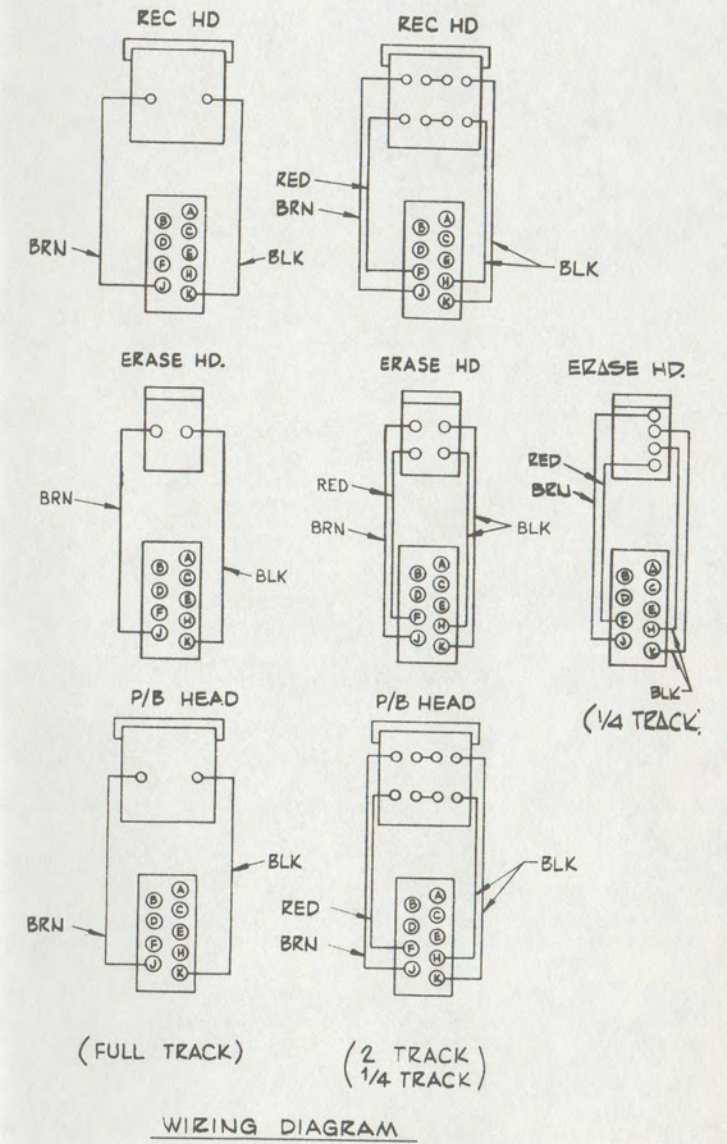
REC HD

BRN

B
D
F
J

A
C
E
H
K

BLK

REC HD

RED
BRN

B
D
F
J

A
C
E
H
K

BLK

ERASE HD.

BRN

B
D
F
J

A
C
E
H
K

BLK

ERASE HD

RED
BRN

B
D
F
J

A
C
E
H
K

BLK

ERASE HD.

RED
BRN

B
D
F
J

A
C
E
H
K

BLK

(1/4 TRACK)

P/B HEAD

BRN

B
D
F
J

A
C
E
H
K

BLK

P/B HEAD

RED
BRN

B
D
F
J

A
C
E
H
K

BLK

(FULL TRACK)

(2 TRACK
1/4 TRACK)

WIRING DIAGRAM